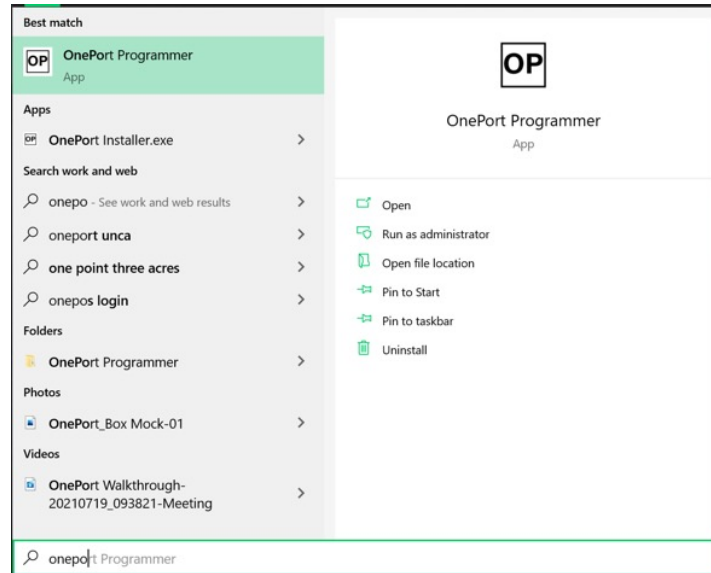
Best match

OP OnePort Programmer
App

Apps

OnePort Installer.exe >

Search work and web

onepo - See work and web results >

oneport unca >

one point three acres >

onepos login >

Folders

OnePort Programmer >

Photos

OnePort_Box Mock-01 >

Videos

OnePort Walkthrough-20210719_093821-Meeting >

OP

OnePort Programmer
App

Open
Run as administrator
Open file location
Pin to Start
Pin to taskbar
Uninstall

oneport Programmer